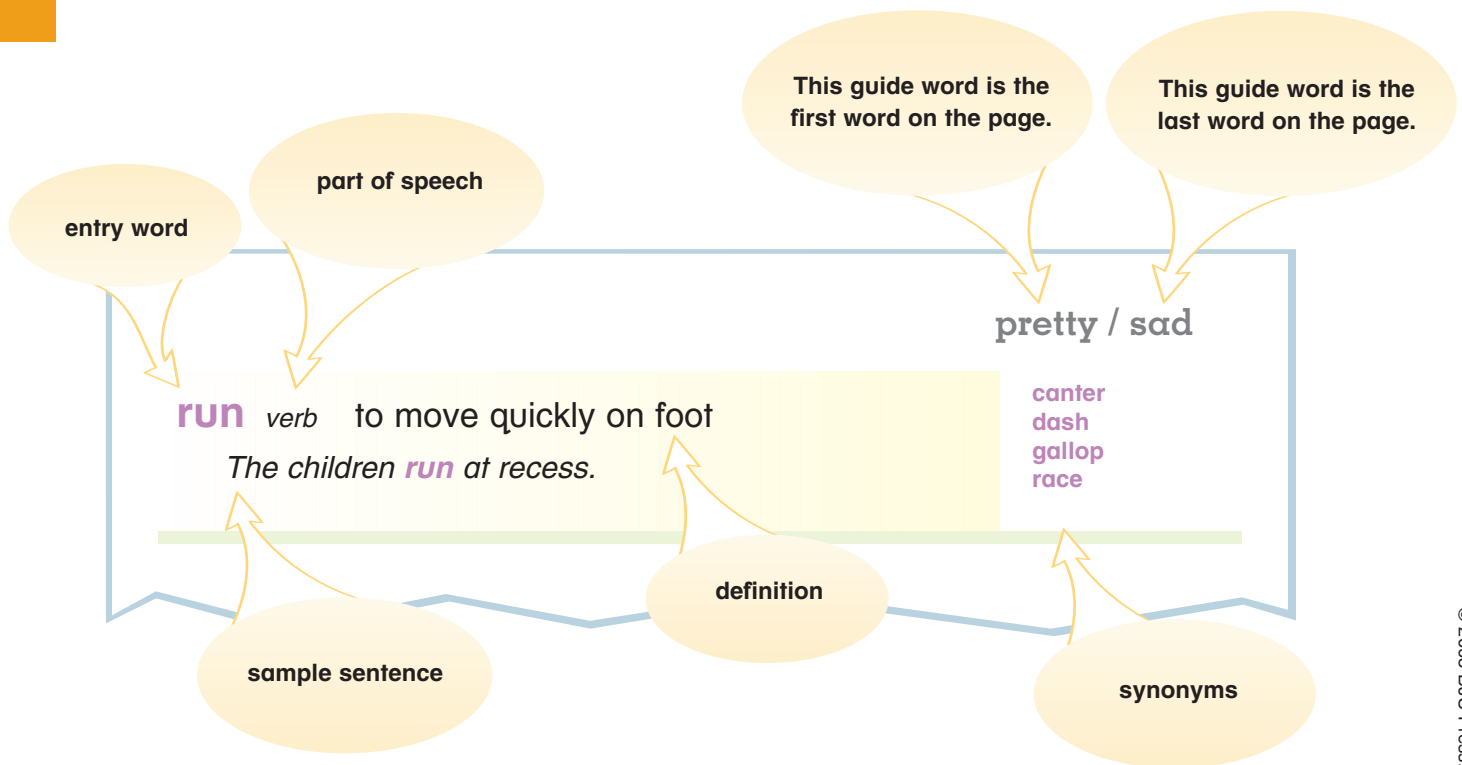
This guide word is the first word on the page.

This guide word is the last word on the page.

part of speech

entry word

pretty / sad

run verb to move quickly on foot
The children run at recess.

canter
dash
gallop
race

definition

sample sentence

synonyms

© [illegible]